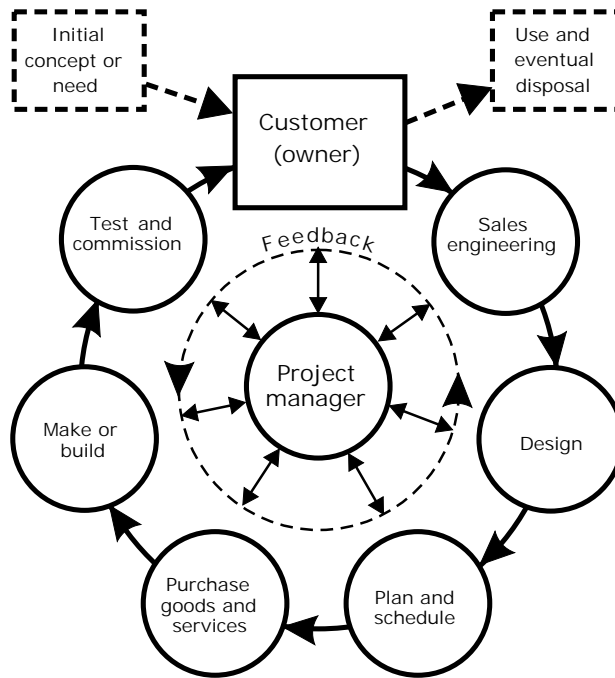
Initial concept or need

Use and eventual disposal

Customer (owner)

Sales engineering

Design

Plan and schedule

Purchase goods and services

Make or build

Test and commission

Feedback

Project manager